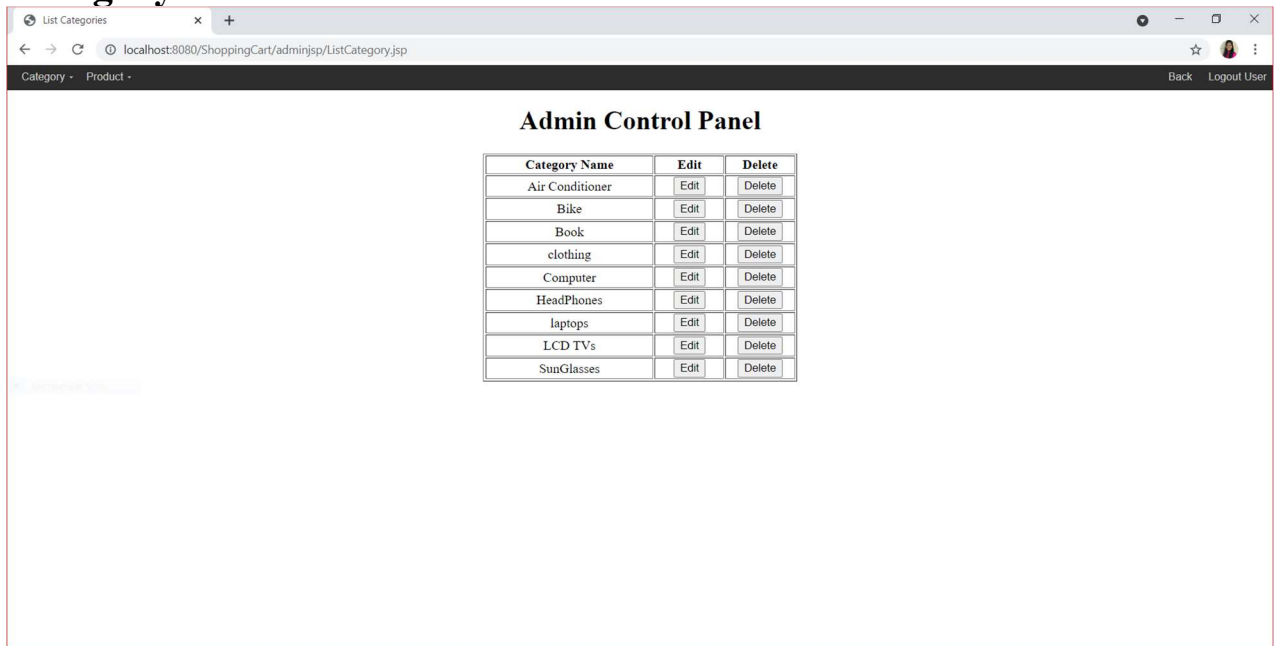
List Categories
localhost:8080/ShoppingCart/adminjsp/ListCategory.jsp

Category - Product -
Back Logout User

Admin Control Panel

| Category Name | Edit | Delete |
|---|---|---|
| Air Conditioner | Edit | Delete |
| Bike | Edit | Delete |
| Book | Edit | Delete |
| clothing | Edit | Delete |
| Computer | Edit | Delete |
| HeadPhones | Edit | Delete |
| laptops | Edit | Delete |
| LCD TVs | Edit | Delete |
| SunGlasses | Edit | Delete |